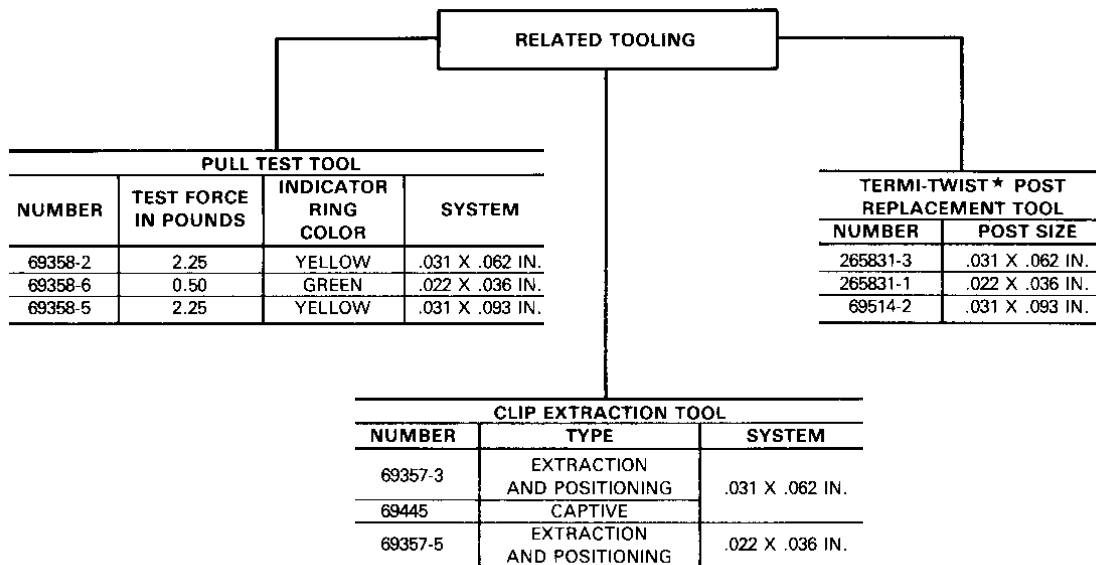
RELATED TOOLING

PULL TEST TOOL

| NUMBER | TEST FORCE IN POUNDS | INDICATOR RING COLOR | SYSTEM |
|---|---|---|---|
| 69358-2 | 2.25 | YELLOW | .031 X .062 IN. |
| 69358-6 | 0.50 | GREEN | .022 X .036 IN. |
| 69358-5 | 2.25 | YELLOW | .031 X .093 IN. |

TERMI-TWIST★ POST REPLACEMENT TOOL

| NUMBER | POST SIZE |
|---|---|
| 265831-3 | .031 X .062 IN. |
| 265831-1 | .022 X .036 IN. |
| 69514-2 | .031 X .093 IN. |

CLIP EXTRACTION TOOL

| NUMBER | TYPE | SYSTEM |
|---|---|---|
| 69357-3 | EXTRACTION AND POSITIONING | .031 X .062 IN. |
| 69445 | CAPTIVE | |
| 69357-5 | EXTRACTION AND POSITIONING | .022 X .036 IN. |